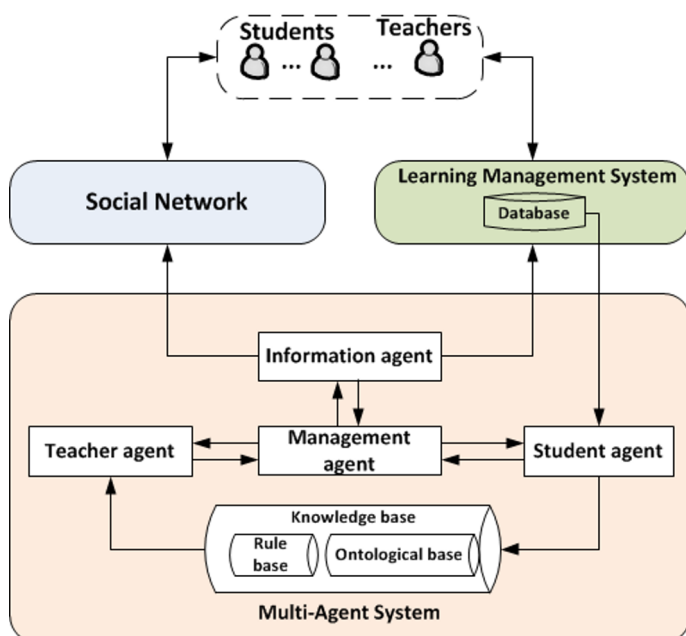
Students ... ... Teachers

Social Network

Learning Management System

Database

Information agent

Teacher agent

Management agent

Student agent

Knowledge base

Rule base

Ontological base

Multi-Agent System